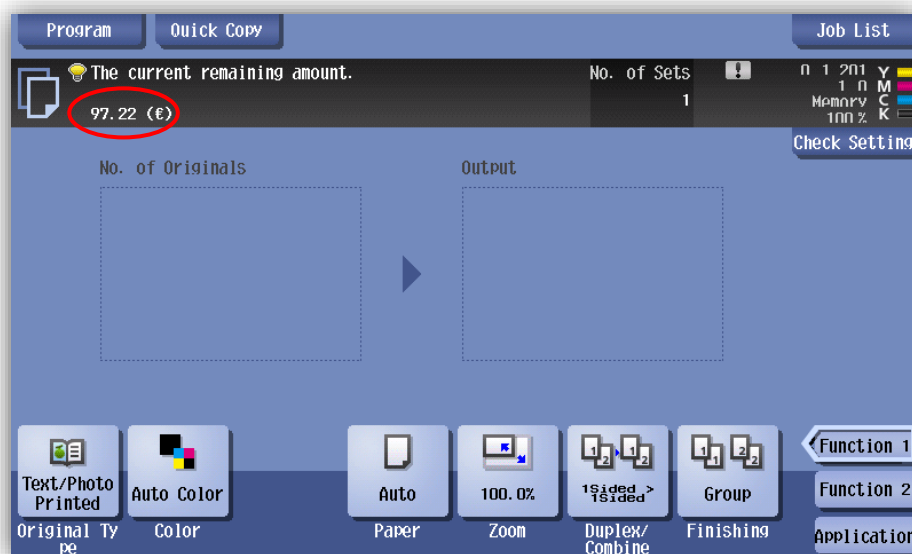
Program
Quick Copy
Job List

The current remaining amount.
97.22 (€)
No. of Sets
1
0 1 201 Y
1 0 M
Memory C
100 % K
Check Setting

No. of Originals
Output

Text/Photo Printed
Original Type
Auto Color
Color
Auto
Paper
100.0%
Zoom
1Sided > 1Sided
Duplex/ Combine
Group
Finishing
Function 1
Function 2
Application